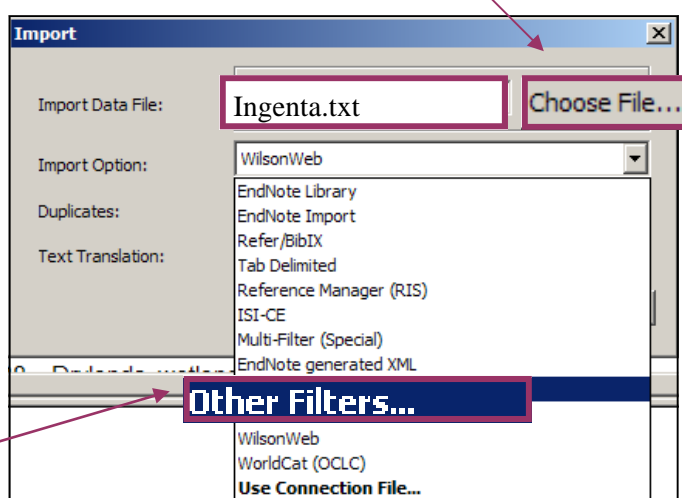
Import

Import Data File:

Ingenta.txt

Choose File...

Import Option:

WilsonWeb

Duplicates:

Text Translation:

EndNote Library
EndNote Import
Refer/BibIX
Tab Delimited
Reference Manager (RIS)
ISI-CE
Multi-Filter (Special)
EndNote generated XML

Other Filters...

WilsonWeb
WorldCat (OCLC)
Use Connection File...